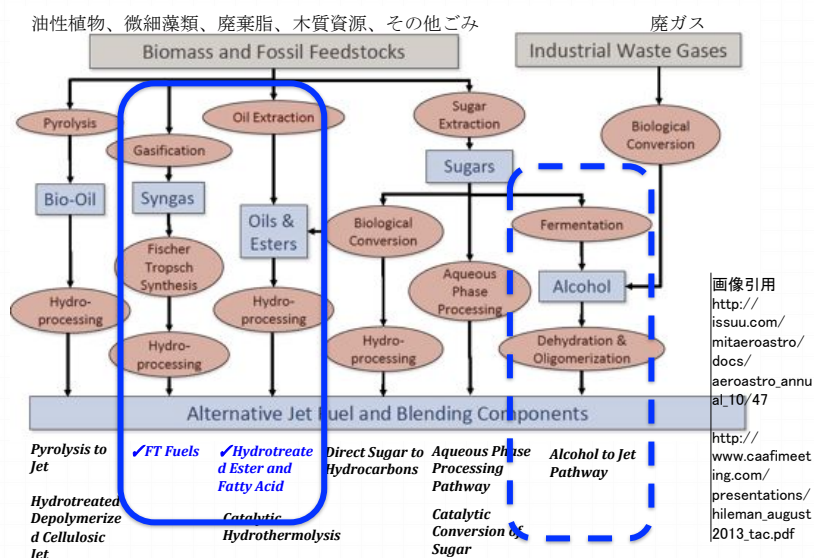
油性植物、微細藻類、廃棄脂、木質資源、その他ごみ

廃ガス

Biomass and Fossil Feedstocks

Industrial Waste Gases

Pyrolysis

Gasification

Oil Extraction

Sugar Extraction

Biological Conversion

Bio-Oil

Syngas

Sugars

Oils & Esters

Biological Conversion

Fermentation

Fischer Tropsch Synthesis

Aqueous Phase Processing

Alcohol

Hydro-processing

Hydro-processing

Hydro-processing

Hydro-processing

Dehydration & Oligomerization

Alternative Jet Fuel and Blending Components

Pyrolysis to Jet

✓FT Fuels

✓Hydrotreated Ester and Fatty Acid

Direct Sugar to Hydrocarbons

Aqueous Phase Processing Pathway

Alcohol to Jet Pathway

Hydrotreated Depolymerized Cellulosic Jet

Catalytic Hydrothermolysis

Catalytic Conversion of Sugar

画像引用
http://issuu.com/mitaeroastro/docs/aeroastro_annual_10/47

http://www.caafimeeting.com/presentations/hileman_august2013_tac.pdf